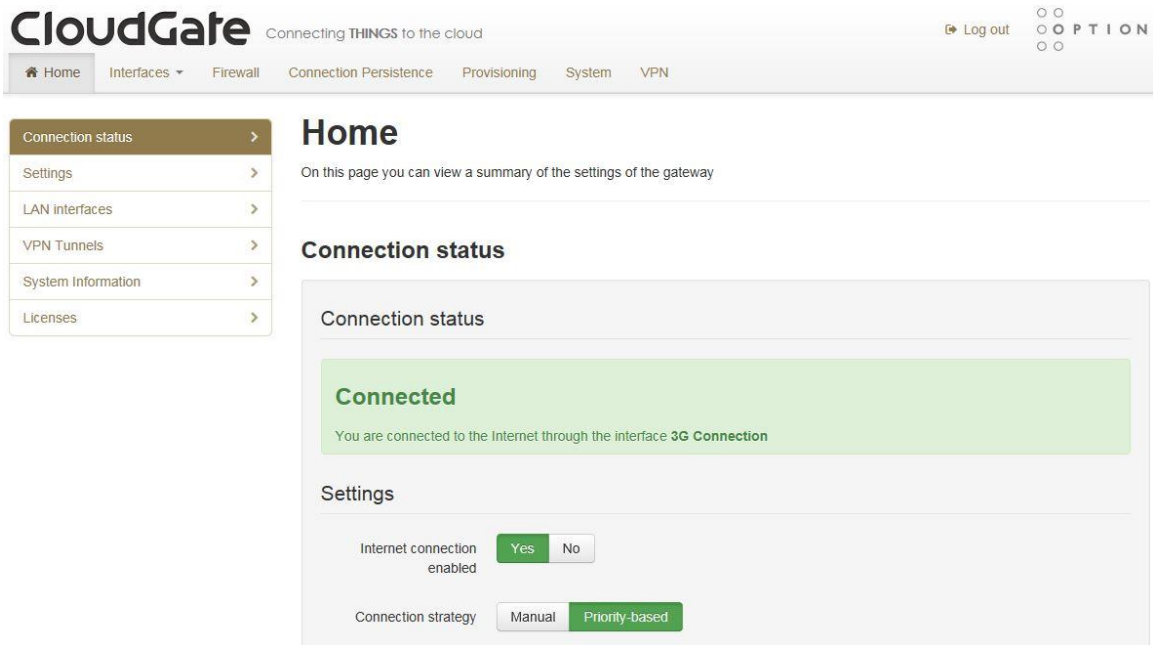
CloudGate Connecting THINGS to the cloud

Log out

OPTION

Home Interfaces Firewall Connection Persistence Provisioning System VPN

Connection status
Settings
LAN interfaces
VPN Tunnels
System Information
Licenses

Home

On this page you can view a summary of the settings of the gateway

Connection status

Connection status

Connected

You are connected to the Internet through the interface 3G Connection

Settings

Internet connection enabled Yes No

Connection strategy Manual Priority-based